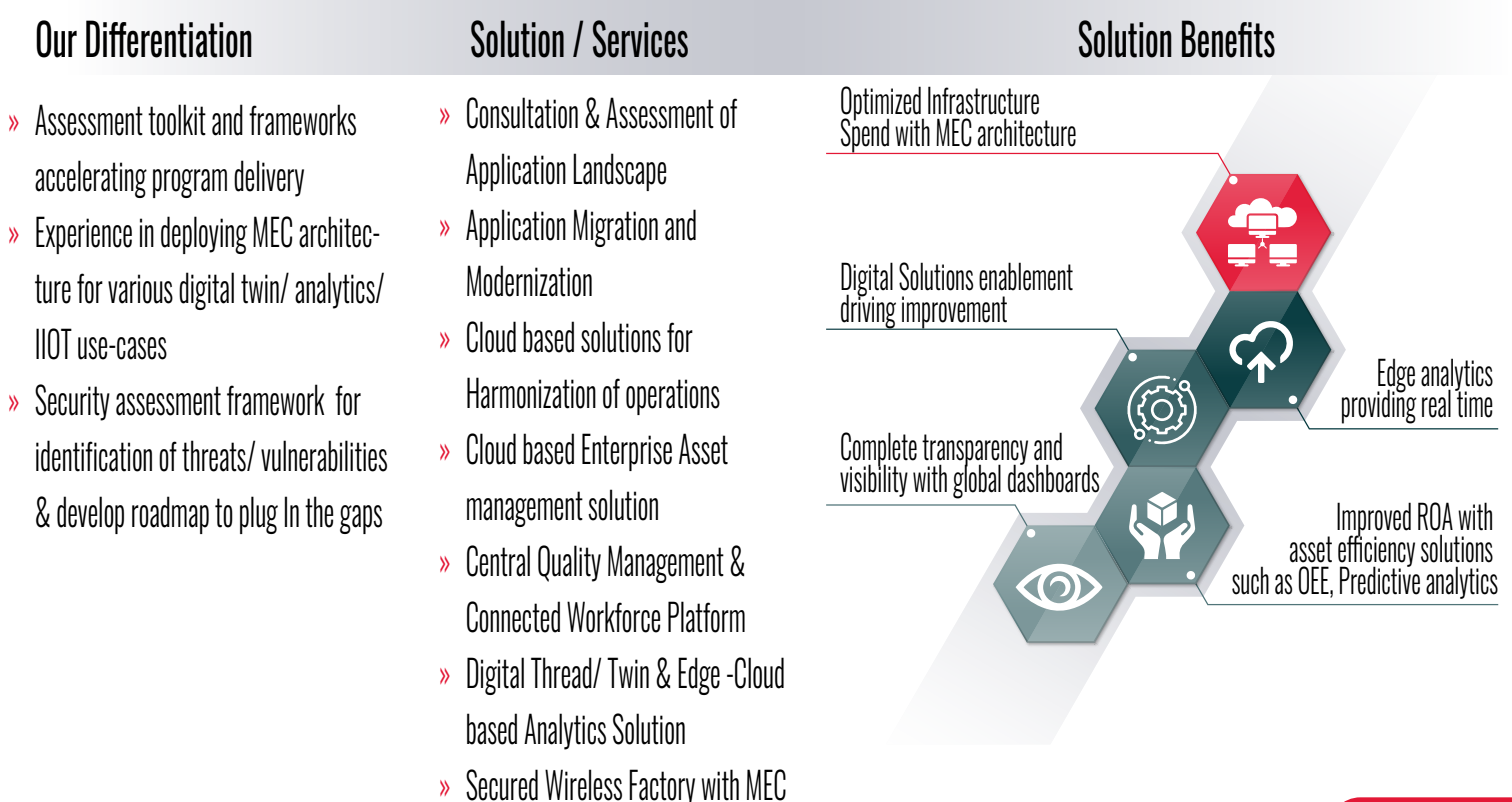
Our Differentiation

» Assessment toolkit and frameworks accelerating program delivery
» Experience in deploying MEC architecture for various digital twin/ analytics/ IIOT use-cases
» Security assessment framework for identification of threats/ vulnerabilities & develop roadmap to plug In the gaps

Solution / Services

» Consultation & Assessment of Application Landscape
» Application Migration and Modernization
» Cloud based solutions for Harmonization of operations
» Cloud based Enterprise Asset management solution
» Central Quality Management & Connected Workforce Platform
» Digital Thread/ Twin & Edge -Cloud based Analytics Solution
» Secured Wireless Factory with MEC

Solution Benefits

Optimized Infrastructure Spend with MEC architecture

Digital Solutions enablement driving improvement

Edge analytics providing real time

Complete transparency and visibility with global dashboards

Improved ROA with asset efficiency solutions such as OEE, Predictive analytics